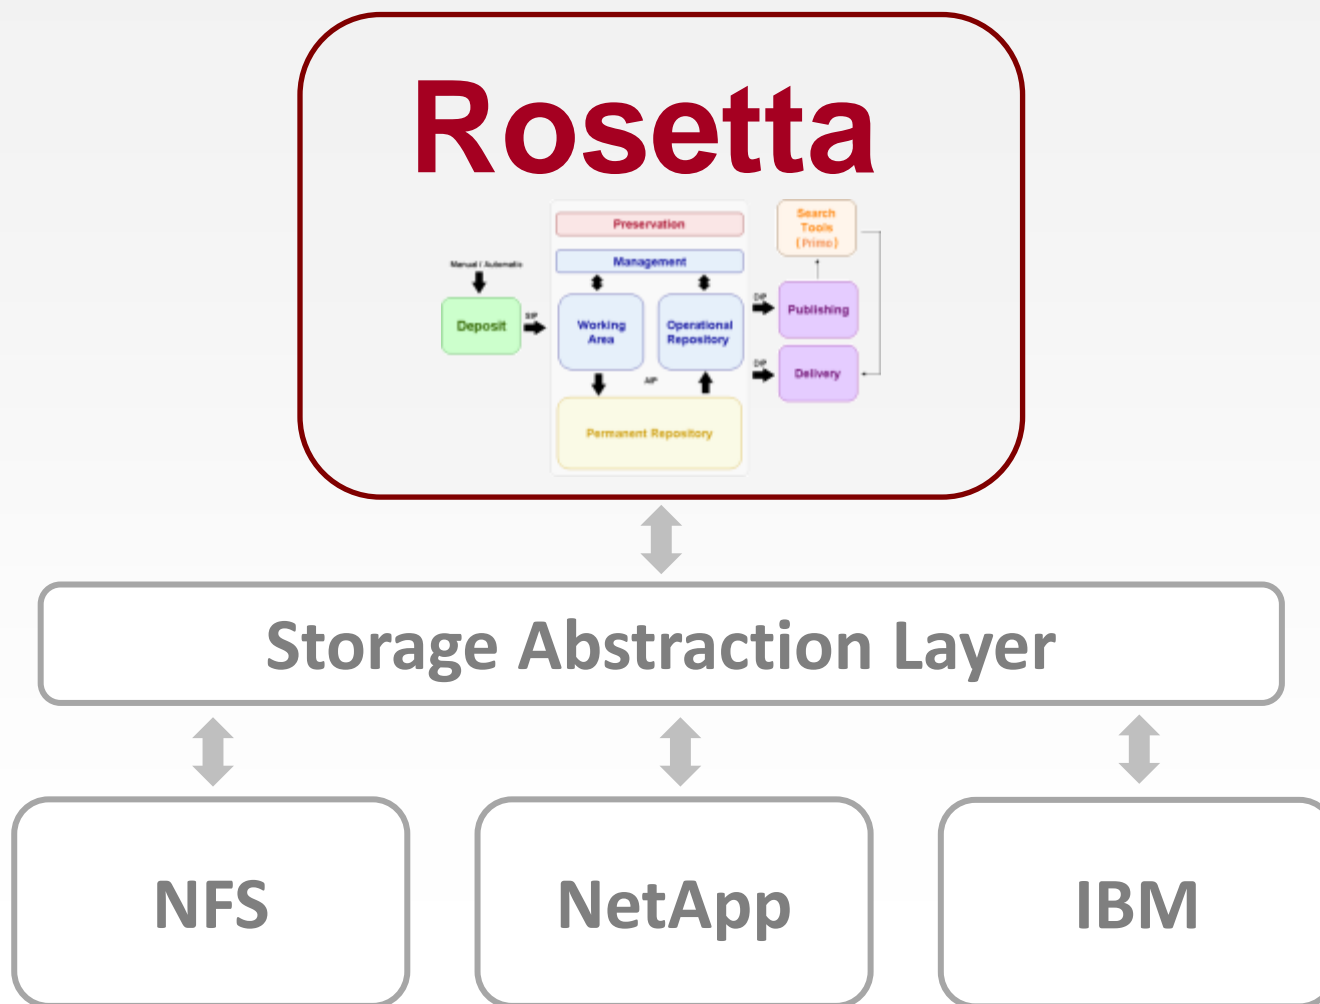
Rosetta

Preservation

Management

Manual / Automatic

Deposit

SIP

Working Area

Operational Repository

AIP

Permanent Repository

Search Tools (Primo)

DIP

Publishing

DIP

Delivery

Storage Abstraction Layer

NFS

NetApp

IBM